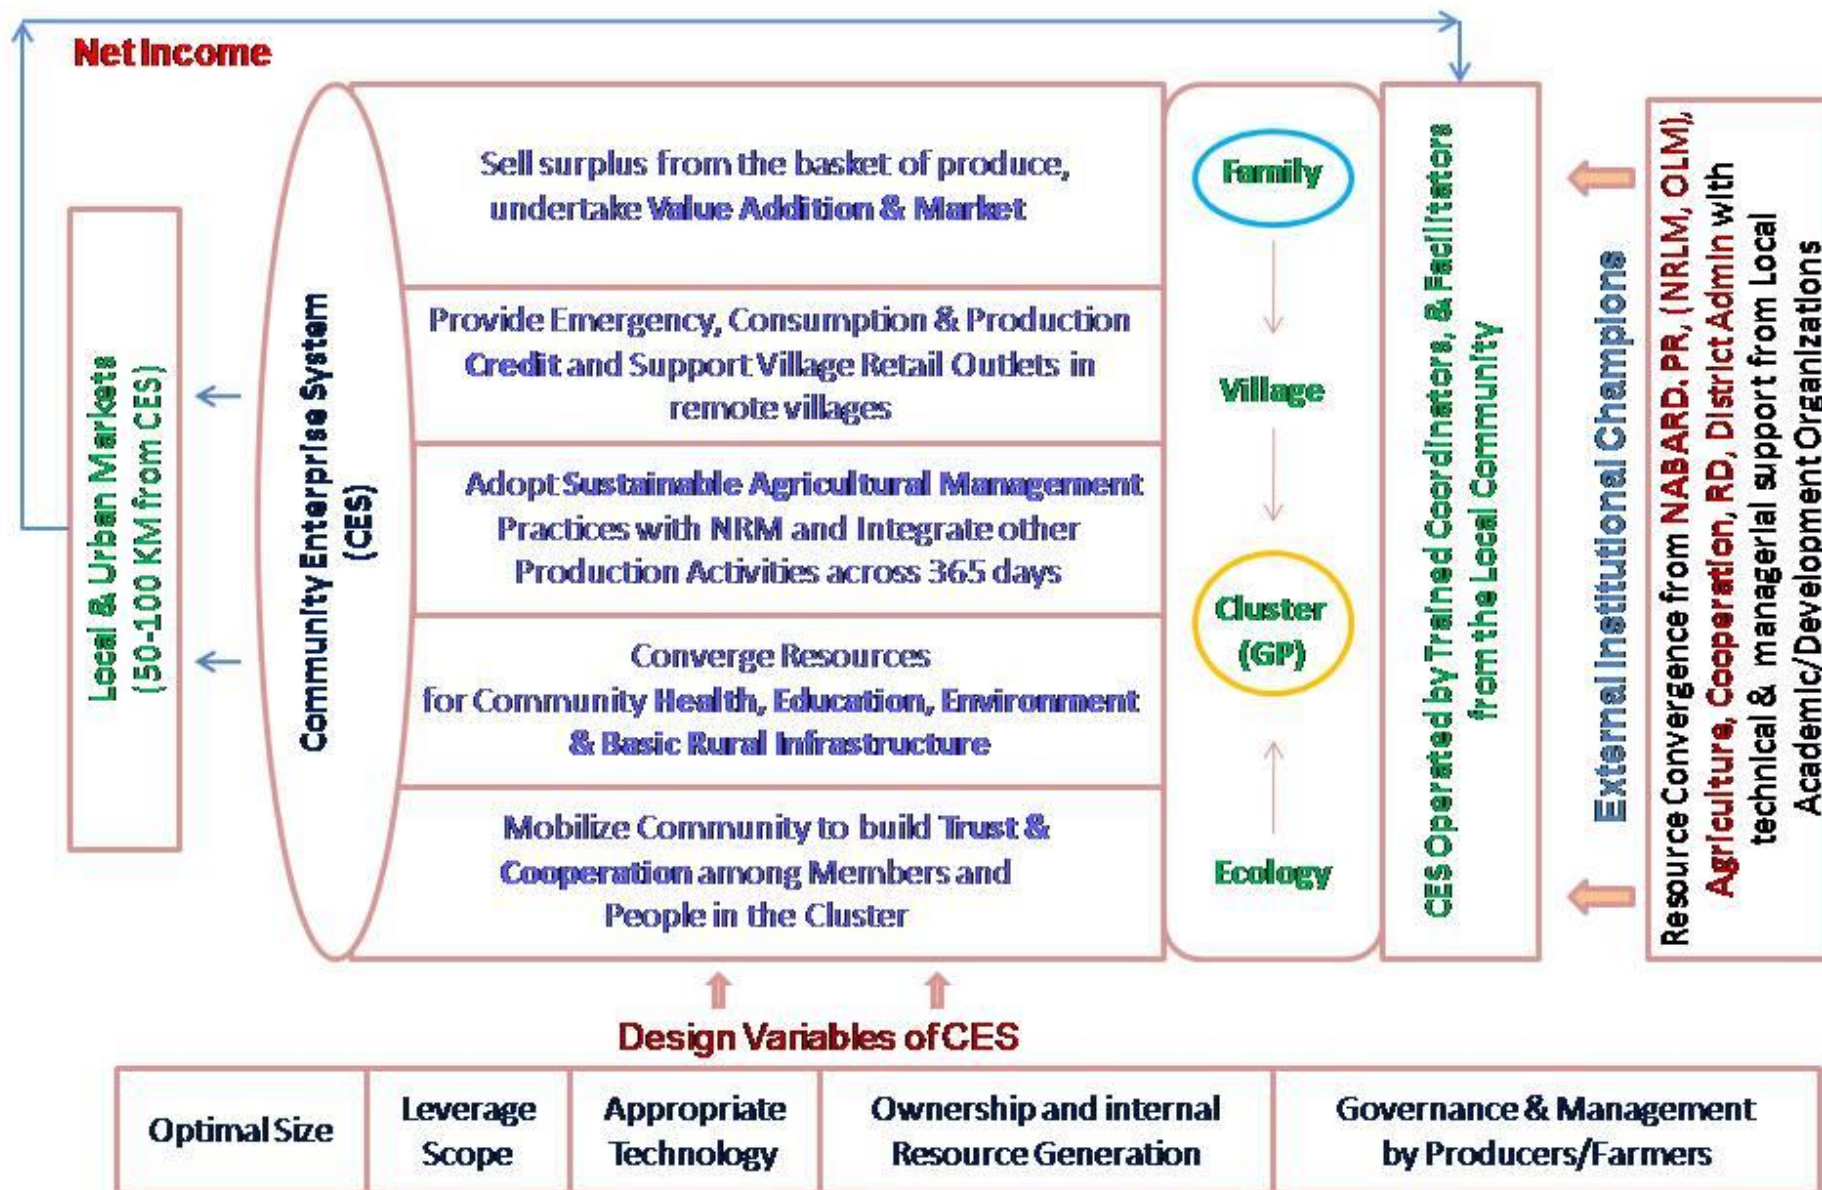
Net Income

Local & Urban Markets (50-100 KM from CES)

Community Enterprise System (CES)

Sell surplus from the basket of produce, undertake Value Addition & Market

Provide Emergency, Consumption & Production Credit and Support Village Retail Outlets in remote villages

Adopt Sustainable Agricultural Management Practices with NRM and Integrate other Production Activities across 365 days

Converge Resources for Community Health, Education, Environment & Basic Rural Infrastructure

Mobilize Community to build Trust & Cooperation among Members and People in the Cluster

Family

Village

Cluster (GP)

Ecology

CES Operated by Trained Coordinators, & Facilitators from the Local Community

External Institutional Champions

Resource Convergence from NABARD, PR, (NRLM, OLM), Agriculture, Cooperation, RD, District Admin with technical & managerial support from Local Academic/Development Organizations

Design Variables of CES

| Optimal Size | Leverage Scope | Appropriate Technology | Ownership and internal Resource Generation | Governance & Management by Producers/Farmers |
|---|---|---|---|---|